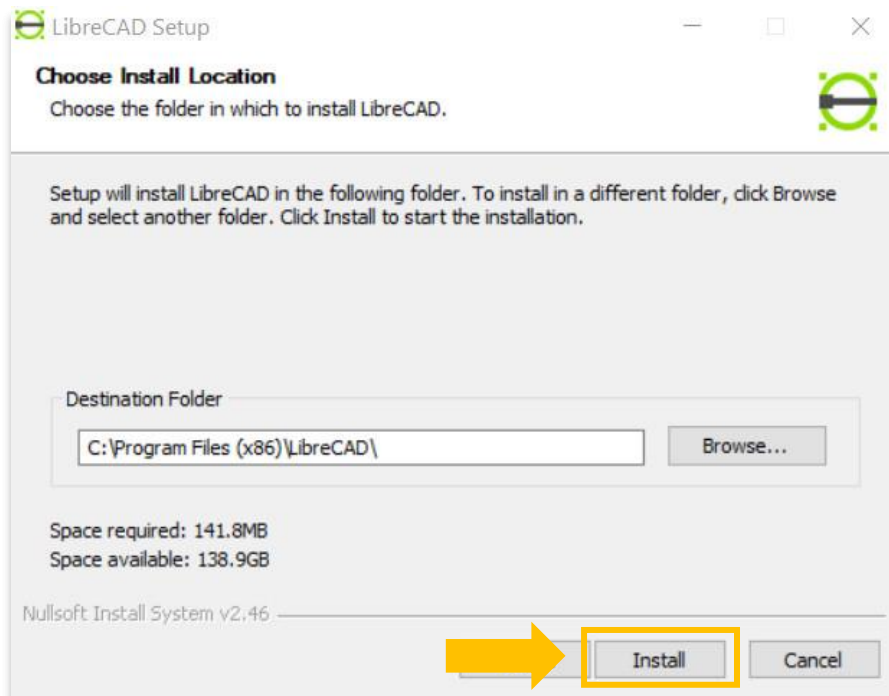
LibreCAD Setup

Choose Install Location

Choose the folder in which to install LibreCAD.

Setup will install LibreCAD in the following folder. To install in a different folder, click Browse and select another folder. Click Install to start the installation.

Destination Folder

C:\Program Files (x86)\LibreCAD\

Browse...

Space required: 141.8MB

Space available: 138.9GB

Nullsoft Install System v2.46

Install

Cancel